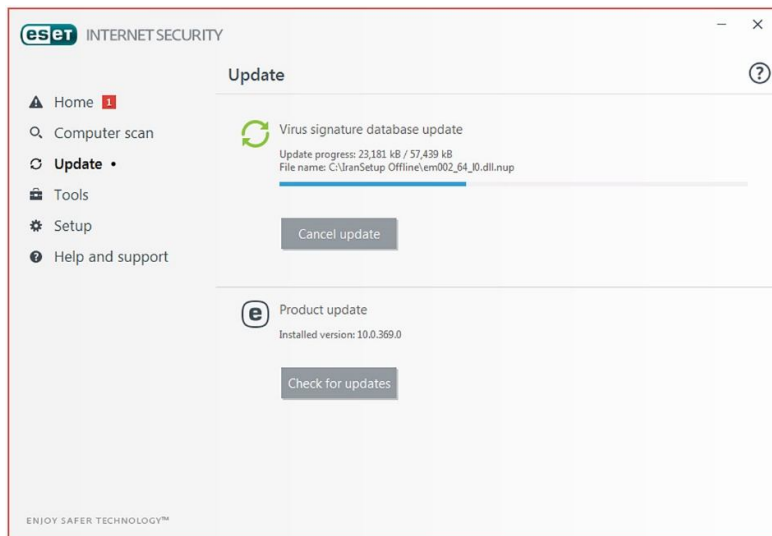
eset INTERNET SECURITY

Home 1
Computer scan
Update •
Tools
Setup
Help and support

Update

Virus signature database update
Update progress: 23,181 kB / 57,439 kB
File name: C:\IranSetup Offline\em002_64_l0.dll.nup

Cancel update

Product update
Installed version: 10.0.369.0

Check for updates

ENJOY SAFER TECHNOLOGY™